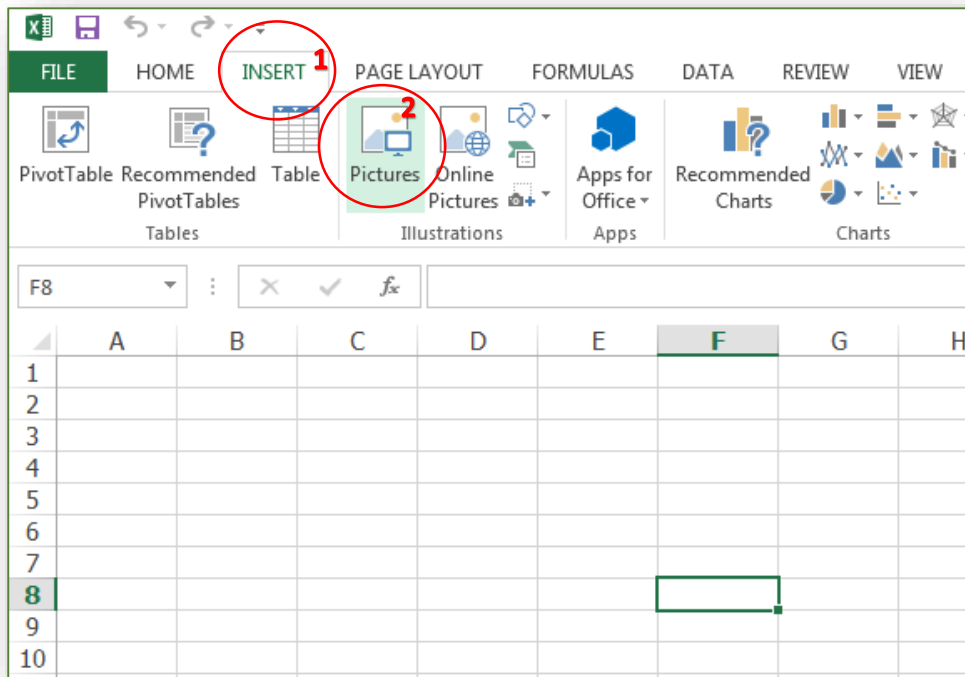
FILE HOME INSERT 1 PAGE LAYOUT FORMULAS DATA REVIEW VIEW

PivotTable Recommended PivotTables Table
Tables

2
Pictures Online Pictures
Illustrations

Apps for Office
Apps

Recommended Charts
Charts

F8

$f_x$

| | A | B | C | D | E | F | G | H |
|---|---|---|---|---|---|---|---|---|
| 1 | | | | | | | | |
| 2 | | | | | | | | |
| 3 | | | | | | | | |
| 4 | | | | | | | | |
| 5 | | | | | | | | |
| 6 | | | | | | | | |
| 7 | | | | | | | | |
| 8 | | | | | | | | |
| 9 | | | | | | | | |
| 10 | | | | | | | | |